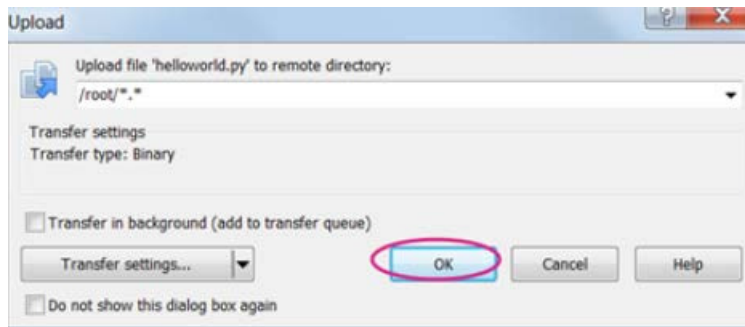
Upload

?

X

Upload file 'helloworld.py' to remote directory:

/root/*.*

Transfer settings
Transfer type: Binary

Transfer in background (add to transfer queue)

Transfer settings...

OK

Cancel

Help

Do not show this dialog box again